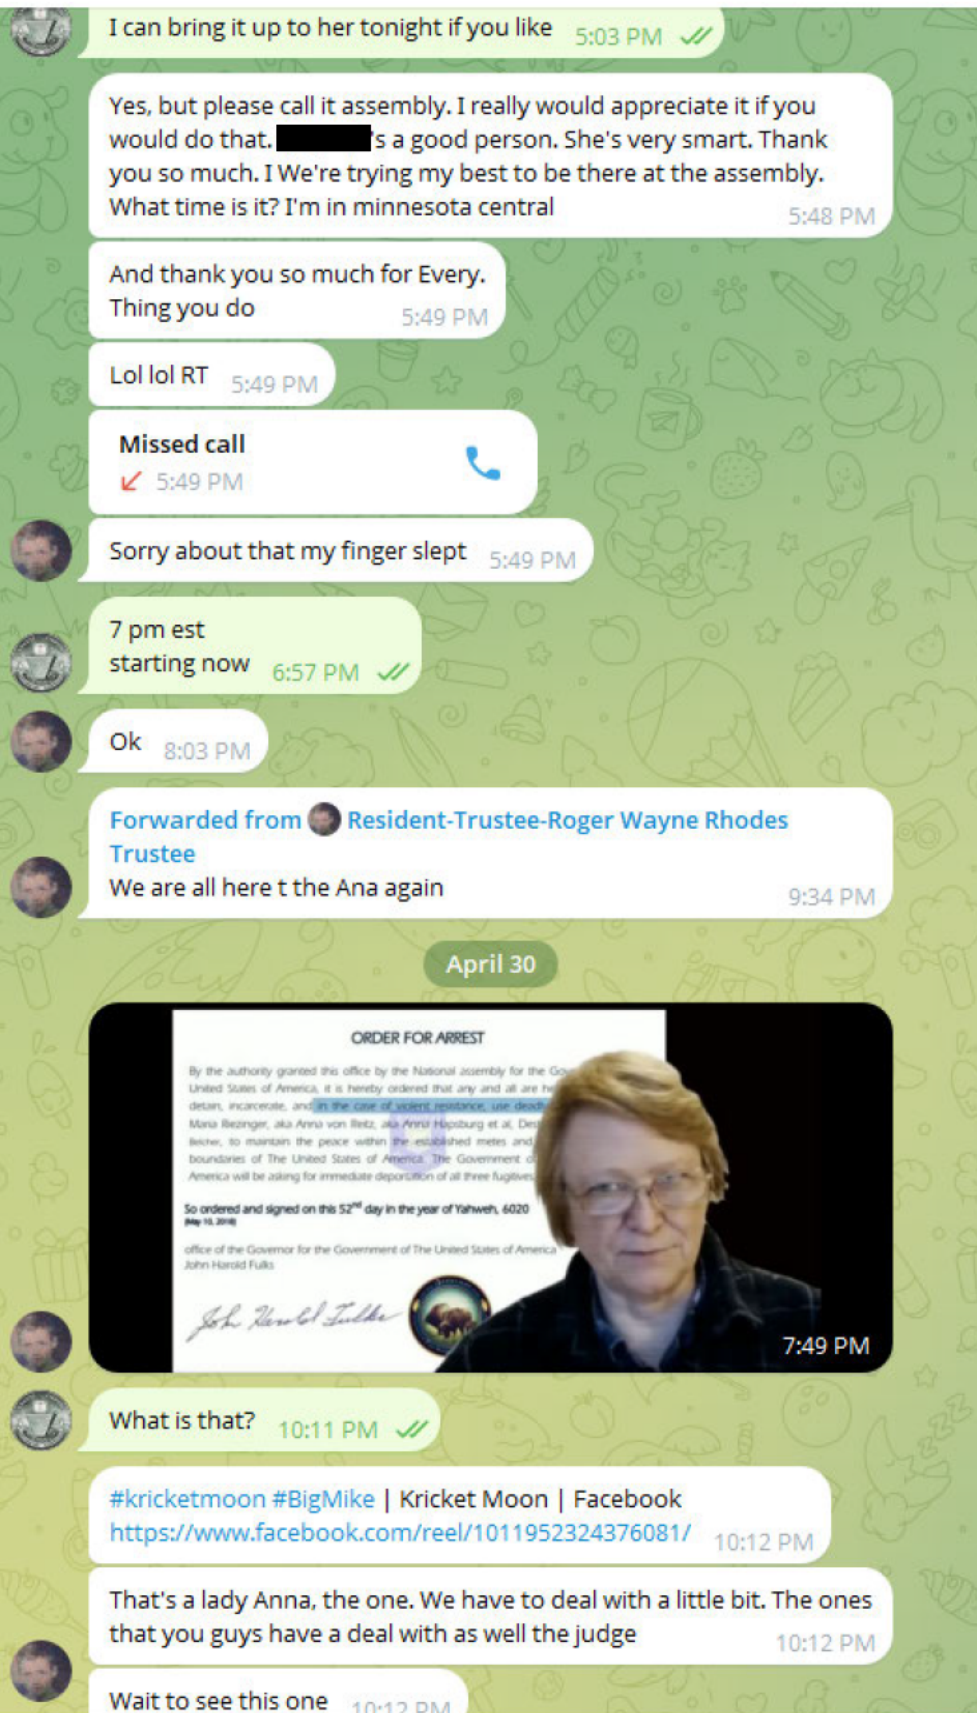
I can bring it up to her tonight if you like 5:03 PM

Yes, but please call it assembly. I really would appreciate it if you would do that. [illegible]'s a good person. She's very smart. Thank you so much. I We're trying my best to be there at the assembly. What time is it? I'm in minnesota central 5:48 PM

And thank you so much for Every. Thing you do 5:49 PM

Lol lol RT 5:49 PM

Missed call
5:49 PM

Sorry about that my finger slept 5:49 PM

7 pm est
starting now 6:57 PM

Ok 8:03 PM

Forwarded from Resident-Trustee-Roger Wayne Rhodes Trustee
We are all here t the Ana again 9:34 PM

April 30

ORDER FOR ARREST

By the authority granted this office by the National assembly for the Go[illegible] United States of America, it is hereby ordered that any and all are he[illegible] detain, incarcerate, and in the case of violent resistance, use dead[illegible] Maria Bezinger, aka Anna von Reitz, aka Anna Hapsburg et al, Des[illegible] Beiner, to maintain the peace within the established metes and boundaries of The United States of America. The Government o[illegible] America will be asking for immediate deportation of all three fugitives

So ordered and signed on this $52^{nd}$ day in the year of Yahweh, 6020 (May 10, 2019)

office of the Governor for the Government of The United States of America
John Harold Fulks

John Harold Fulks

7:49 PM

What is that? 10:11 PM

#kricketmoon #BigMike | Kricket Moon | Facebook
https://www.facebook.com/reel/1011952324376081/ 10:12 PM

That's a lady Anna, the one. We have to deal with a little bit. The ones that you guys have a deal with as well the judge 10:12 PM

Wait to see this one 10:12 PM